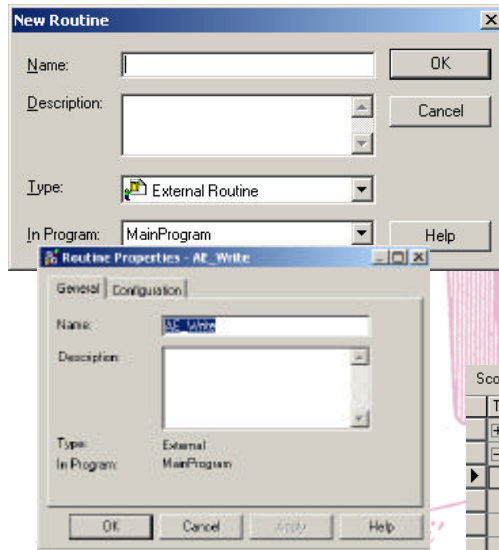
New Routine

Name:

Description:

Type: External Routine

In Program: MainProgram

OK

Cancel

Help

Routine Properties - AE_Write

General Configuration

Name: AE_Write

Description:

Type: External

In Program: MainProgram

OK Cancel Apply Help

Sco

T